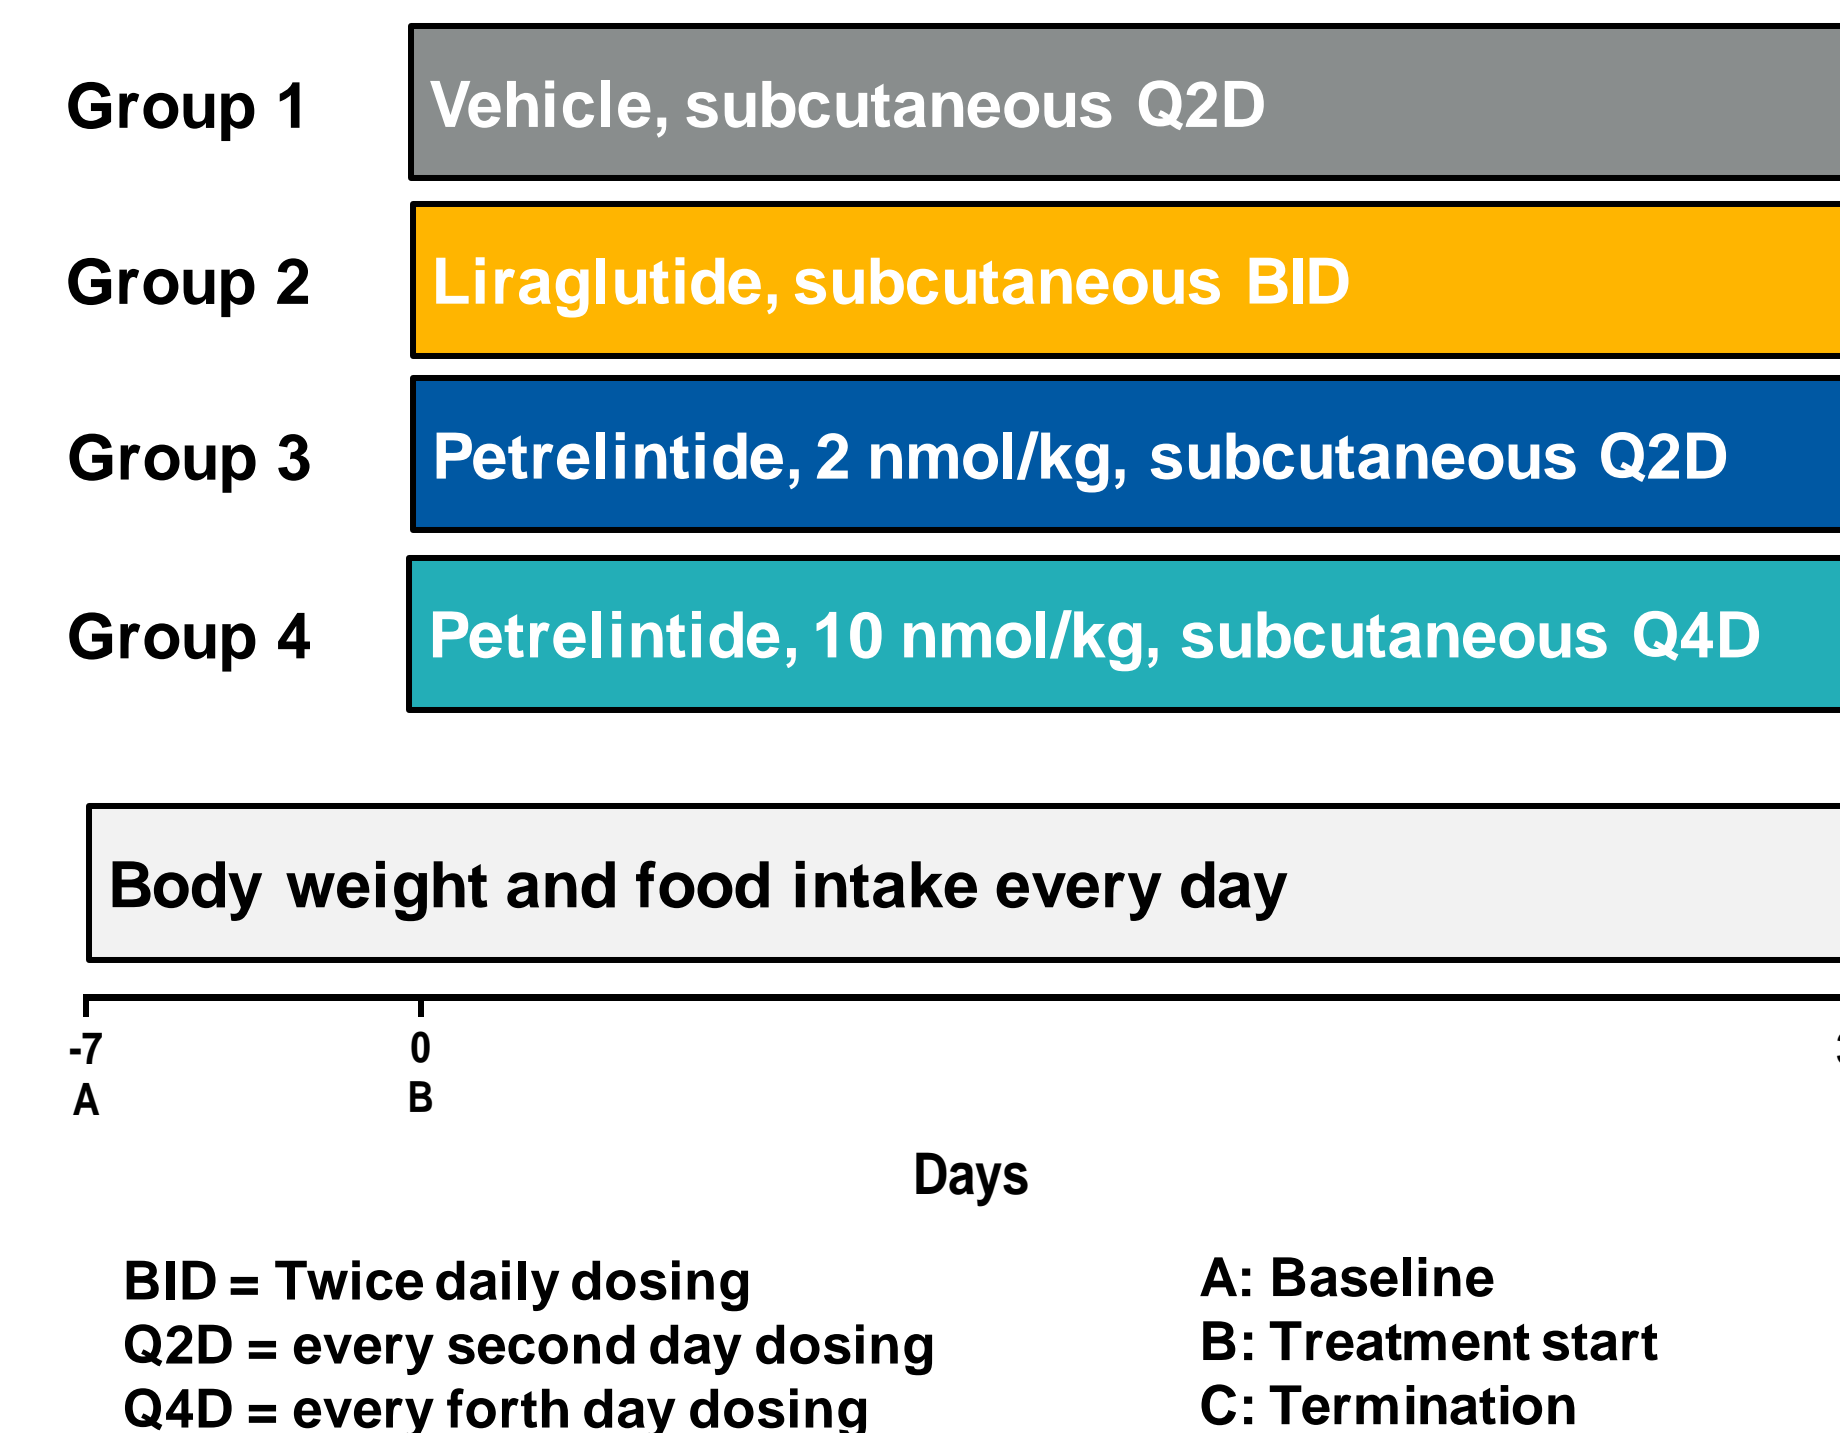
Group 1 Vehicle, subcutaneous Q2D

Group 2 Liraglutide, subcutaneous BID

Group 3 Petrelintide, 2 nmol/kg, subcutaneous Q2D

Group 4 Petrelintide, 10 nmol/kg, subcutaneous Q4D

Body weight and food intake every day

-7
A

0
B

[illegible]

Days

BID = Twice daily dosing
Q2D = every second day dosing
Q4D = every forth day dosing

A: Baseline
B: Treatment start
C: Termination